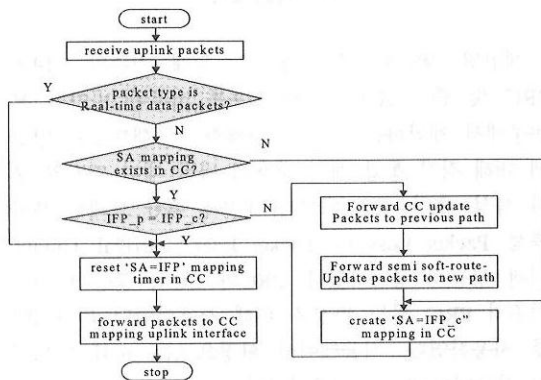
start

receive uplink packets

packet type is Real-time data packets?

Y

N

SA mapping exists in CC?

N

Y

IFP_p = IFP_c?

N

Y

Forward CC update Packets to previous path

Forward semi soft-route-Update packets to new path

reset 'SA=IFP' mapping timer in CC

create 'SA=IFP_c' mapping in CC

forward packets to CC mapping uplink interface

stop